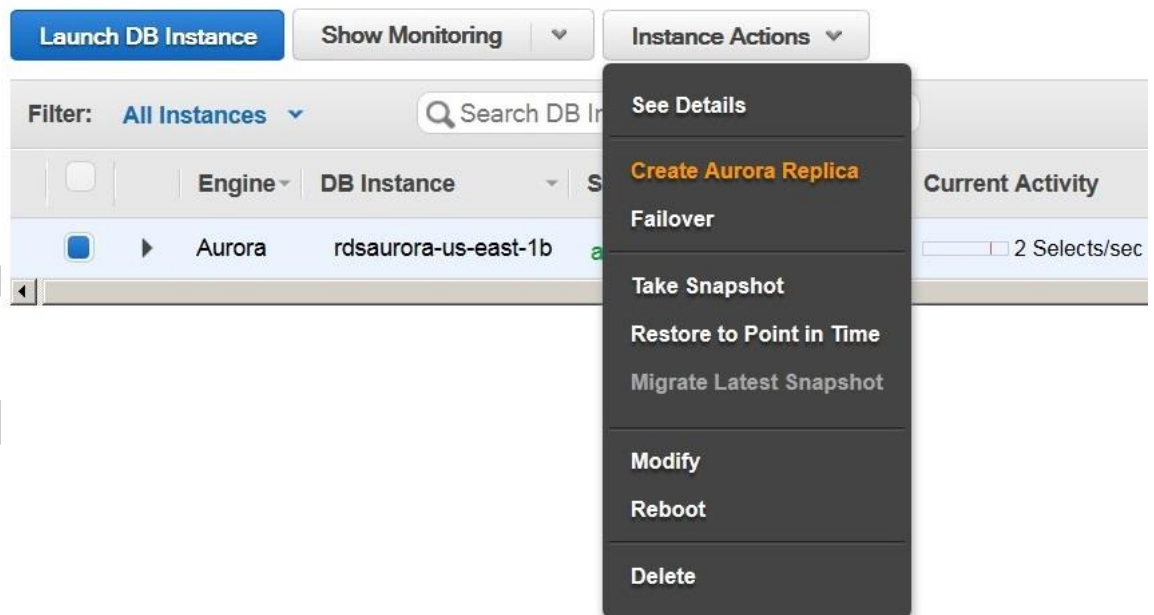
Launch DB Instance

Show Monitoring

Instance Actions

Filter: All Instances

Search DB In

| | | Engine | DB Instance | S | Current Activity |
|---|---|---|---|---|---|
| | | Aurora | rdsaurora-us-east-1b | a | 2 Selects/sec |

See Details

Create Aurora Replica

Failover

Take Snapshot

Restore to Point in Time

Migrate Latest Snapshot

Modify

Reboot

Delete